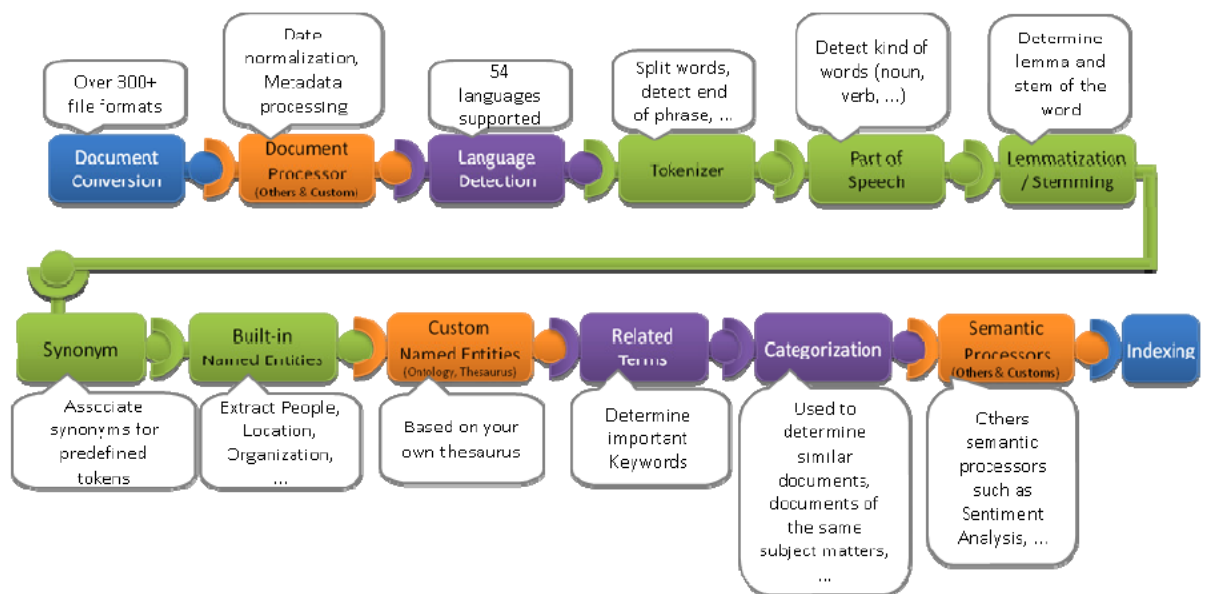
Over 300+ file formats

Document Conversion

Date normalization, Metadata processing

Document Processor (Others & Custom)

54 languages supported

Language Detection

Split words, detect end of phrase, ...

Tokenizer

Detect kind of words (noun, verb, ...)

Part of Speech

Determine lemma and stem of the word

Lemmatization / Stemming

Synonym

Associate synonyms for predefined tokens

Built-in Named Entities

Extract People, Location, Organization, ...

Custom Named Entities (Ontology, Thesaurus)

Based on your own thesaurus

Related Terms

Determine important Keywords

Categorization

Used to determine similar documents, documents of the same subject matters, ...

Semantic Processors (Others & Customs)

Others semantic processors such as Sentiment Analysis, ...

Indexing